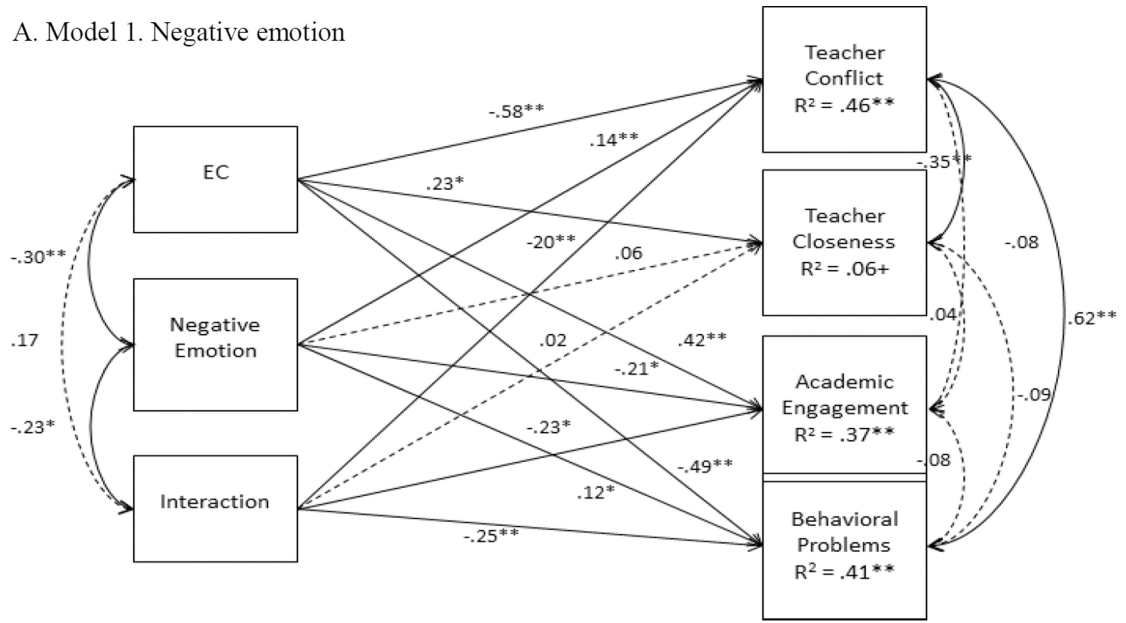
A. Model 1. Negative emotion

EC

Negative Emotion

Interaction

-.30**

.17

-.23*

-.58**

.14**

.23*

-20**

.06

.02

.42**

-.21*

-.23*

-.49**

.12*

-.25**

Teacher Conflict
R² = .46**

Teacher Closeness
R² = .06+

Academic Engagement
R² = .37**

Behavioral Problems
R² = .41**

-.35**

-.08

.62**

.04

-.09

-.08